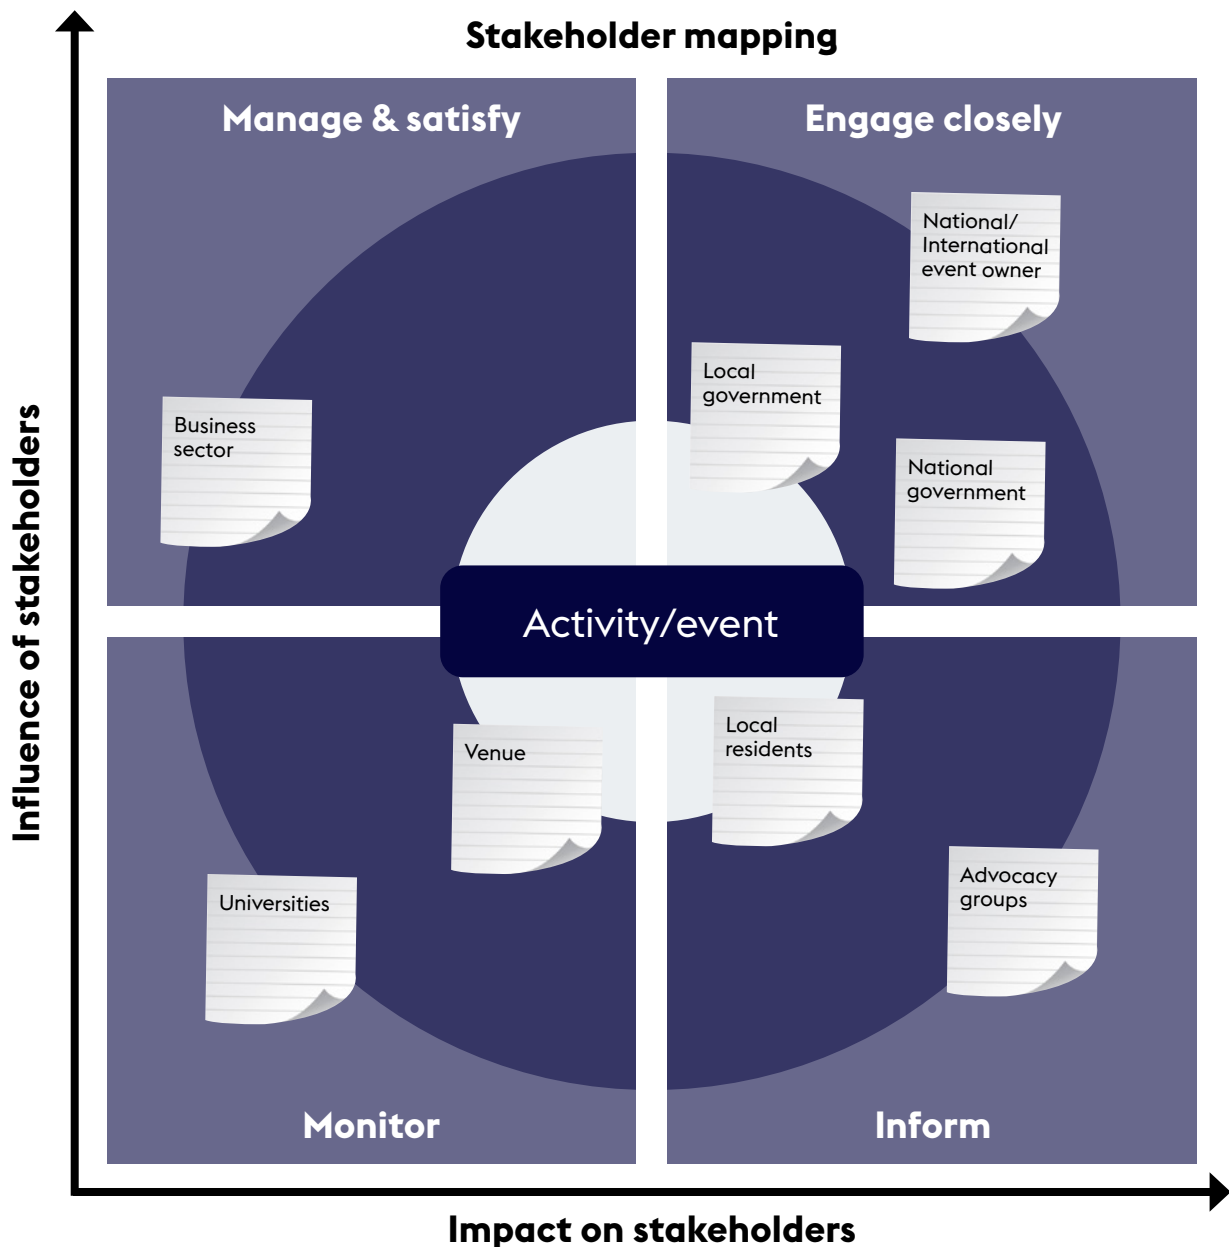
Stakeholder mapping

Influence of stakeholders

Manage & satisfy

Engage closely

National/ International event owner

Local government

National government

Business sector

Activity/event

Venue

Local residents

Universities

Advocacy groups

Monitor

Inform

Impact on stakeholders